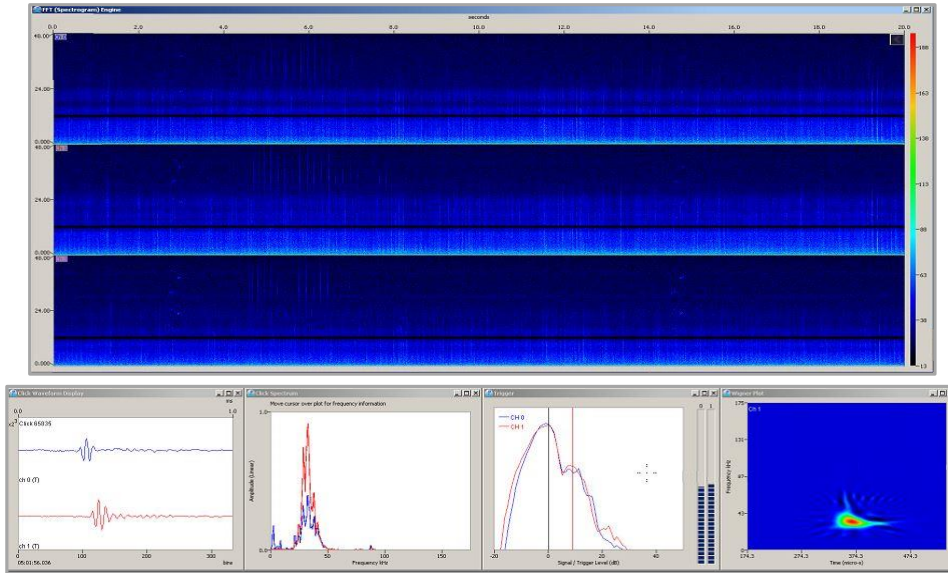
FFT (Spectrogram) Engine
seconds
0.0
2.0
4.0
6.0
8.0
10.0
12.0
14.0
16.0
18.0
20.0
48.00
24.00
0.000
48.00
24.00
0.000
48.00
24.00
0.000
188
163
138
113
88
63
38
13

Click Waveform Display
0.0
1.0
ms
Click 65035
ch 0 (T)
ch 1 (T)
0
100
200
300
05:01:56.036
bins

Click Spectrum
Move cursor over plot for frequency information
Amplitude (Linear)
0
50
100
150
Frequency kHz

Trigger
CH 0
CH 1
-20
0
20
40
Signal / Trigger Level (dB)
0
1

Wigner Plot
Ch 1
175
131
88
44
0
Frequency kHz
174.3
274.3
374.3
474.3
Time (micro-s)